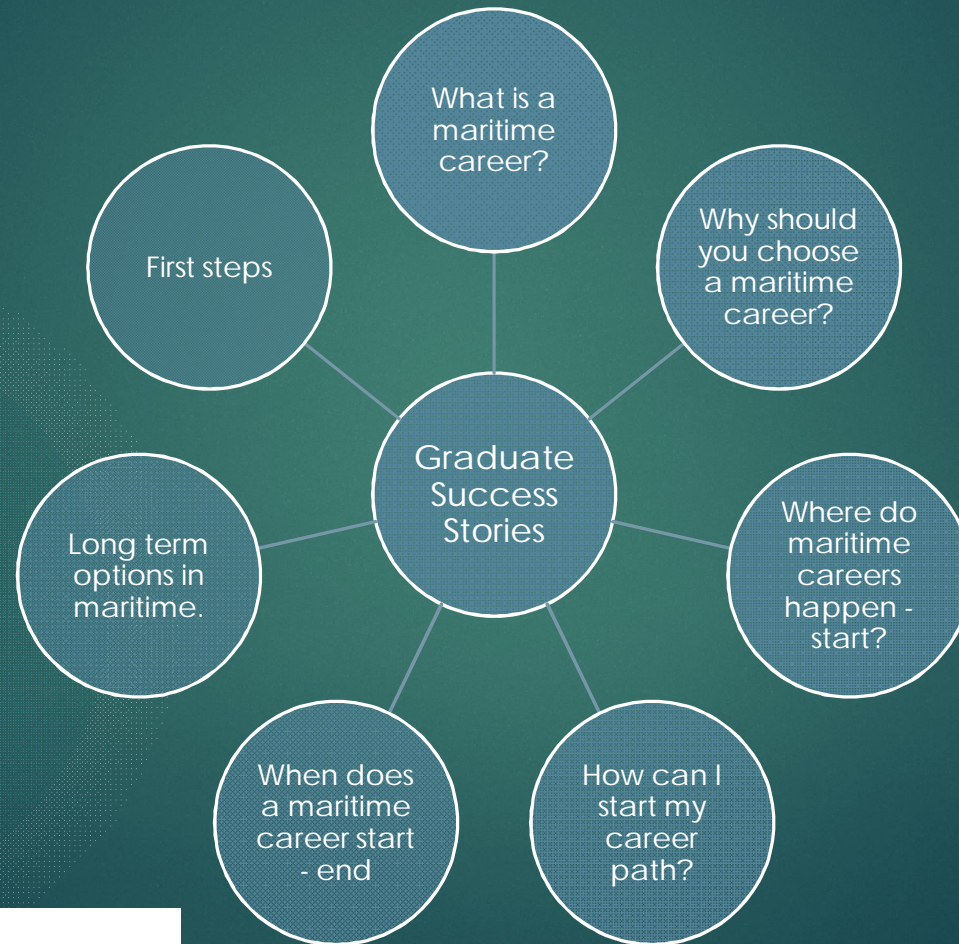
Graduate Success Stories

What is a maritime career?

Why should you choose a maritime career?

Where do maritime careers happen - start?

How can I start my career path?

When does a maritime career start - end

Long term options in maritime.

First steps